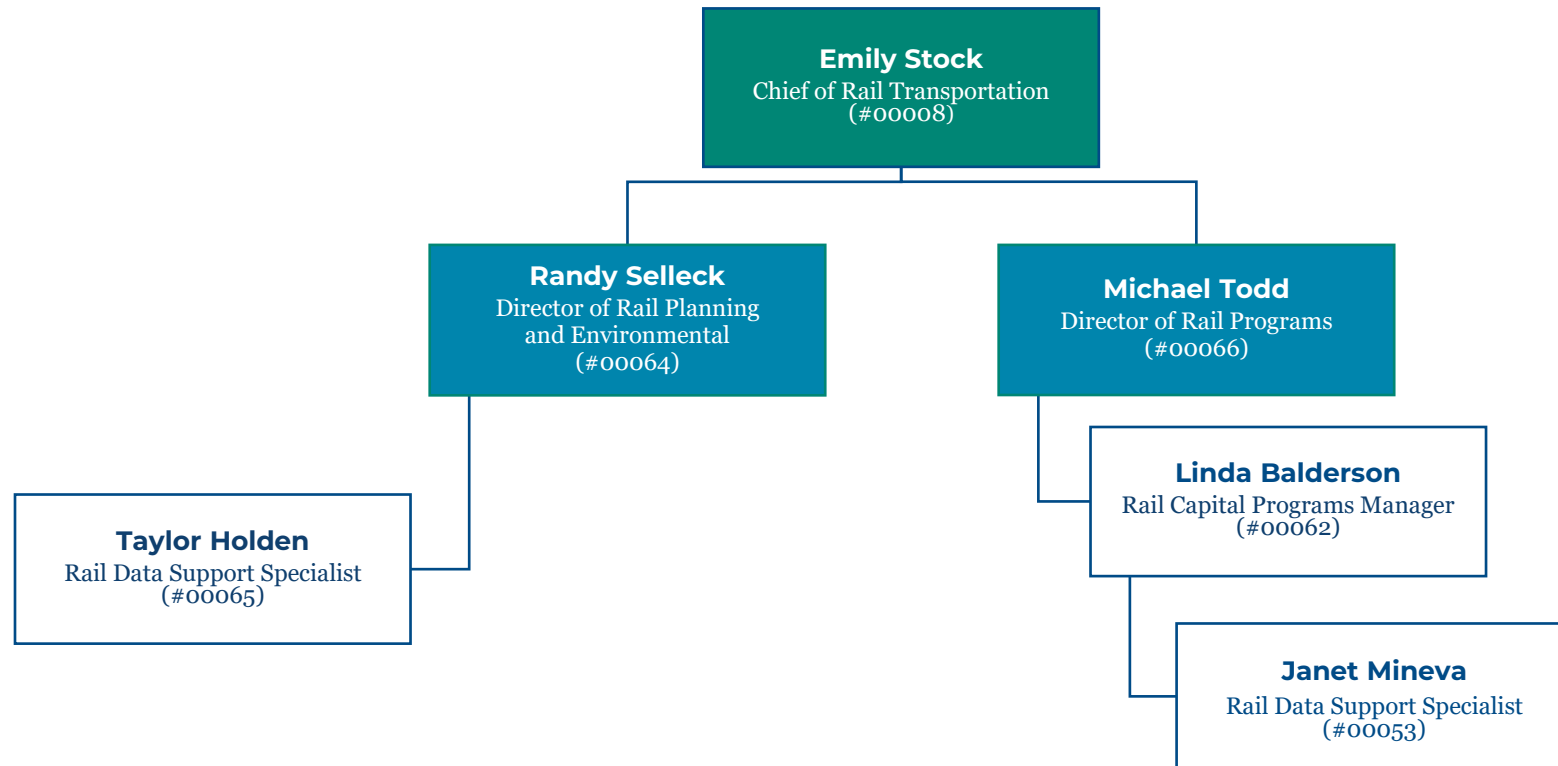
Emily Stock
Chief of Rail Transportation
(#00008)

Randy Selleck
Director of Rail Planning and Environmental
(#00064)

Michael Todd
Director of Rail Programs
(#00066)

Taylor Holden
Rail Data Support Specialist
(#00065)

Linda Balderson
Rail Capital Programs Manager
(#00062)

Janet Mineva
Rail Data Support Specialist
(#00053)